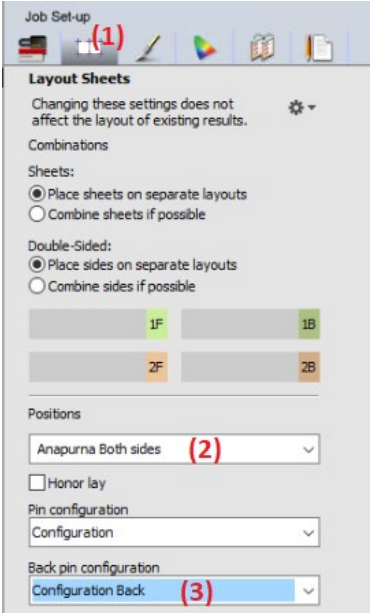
Job Set-up

(1)

Layout Sheets

Changing these settings does not affect the layout of existing results.

Combinations

Sheets:

Place sheets on separate layouts

Combine sheets if possible

Double-Sided:

Place sides on separate layouts

Combine sides if possible

1F

1B

2F

2B

Positions

Anapurna Both sides

(2)

Honor lay

Pin configuration

Configuration

Back pin configuration

Configuration Back

(3)